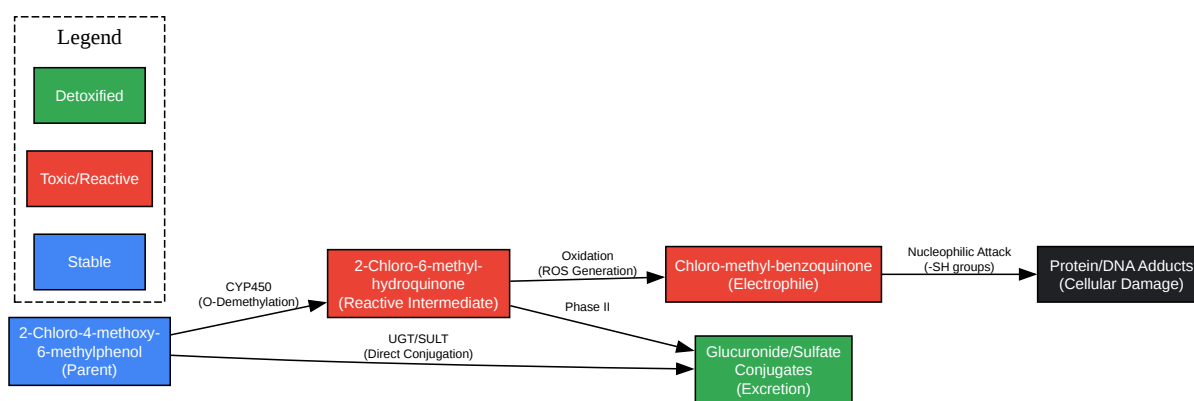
Legend

Detoxified

Toxic/Reactive

Stable

2-Chloro-4-methoxy-6-methylphenol
(Parent)

CYP450
(O-Demethylation)

2-Chloro-6-methyl-hydroquinone
(Reactive Intermediate)

Oxidation
(ROS Generation)

Chloro-methyl-benzoquinone
(Electrophile)

Nucleophilic Attack
(-SH groups)

Protein/DNA Adducts
(Cellular Damage)

Phase II

UGT/SULT
(Direct Conjugation)

Glucuronide/Sulfate
Conjugates
(Excretion)